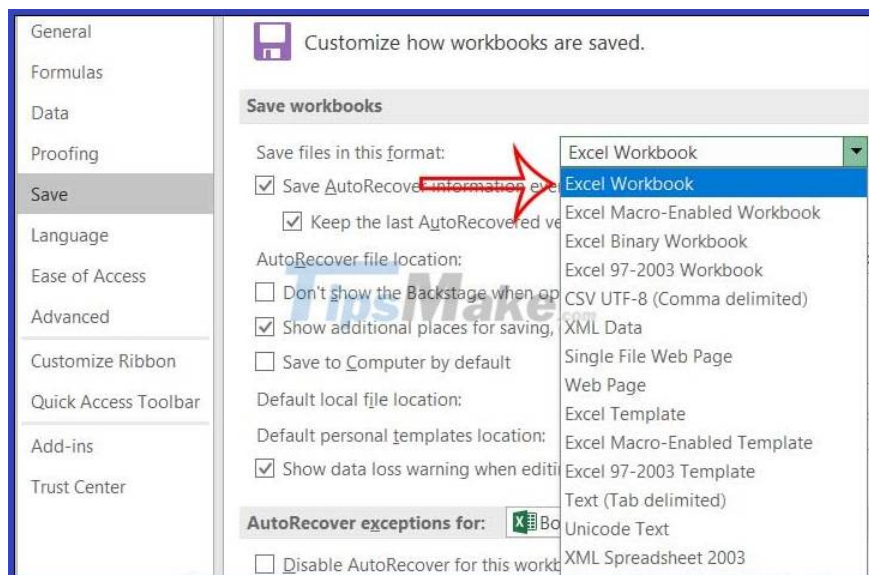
General
Formulas
Data
Proofing
Save
Language
Ease of Access
Advanced
Customize Ribbon
Quick Access Toolbar
Add-ins
Trust Center

Customize how workbooks are saved.

Save workbooks

Save files in this format: Excel Workbook

Save AutoRecover information eve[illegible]

Keep the last AutoRecovered ve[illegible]

AutoRecover file location:

Don't show the Backstage when op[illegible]

Show additional places for saving, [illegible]

Save to Computer by default

Default local file location:

Default personal templates location:

Show data loss warning when editi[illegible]

AutoRecover exceptions for: Bo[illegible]

Disable AutoRecover for this workb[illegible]

Excel Workbook
Excel Macro-Enabled Workbook
Excel Binary Workbook
Excel 97-2003 Workbook
CSV UTF-8 (Comma delimited)
XML Data
Single File Web Page
Web Page
Excel Template
Excel Macro-Enabled Template
Excel 97-2003 Template
Text (Tab delimited)
Unicode Text
XML Spreadsheet 2003

TipsMake.com